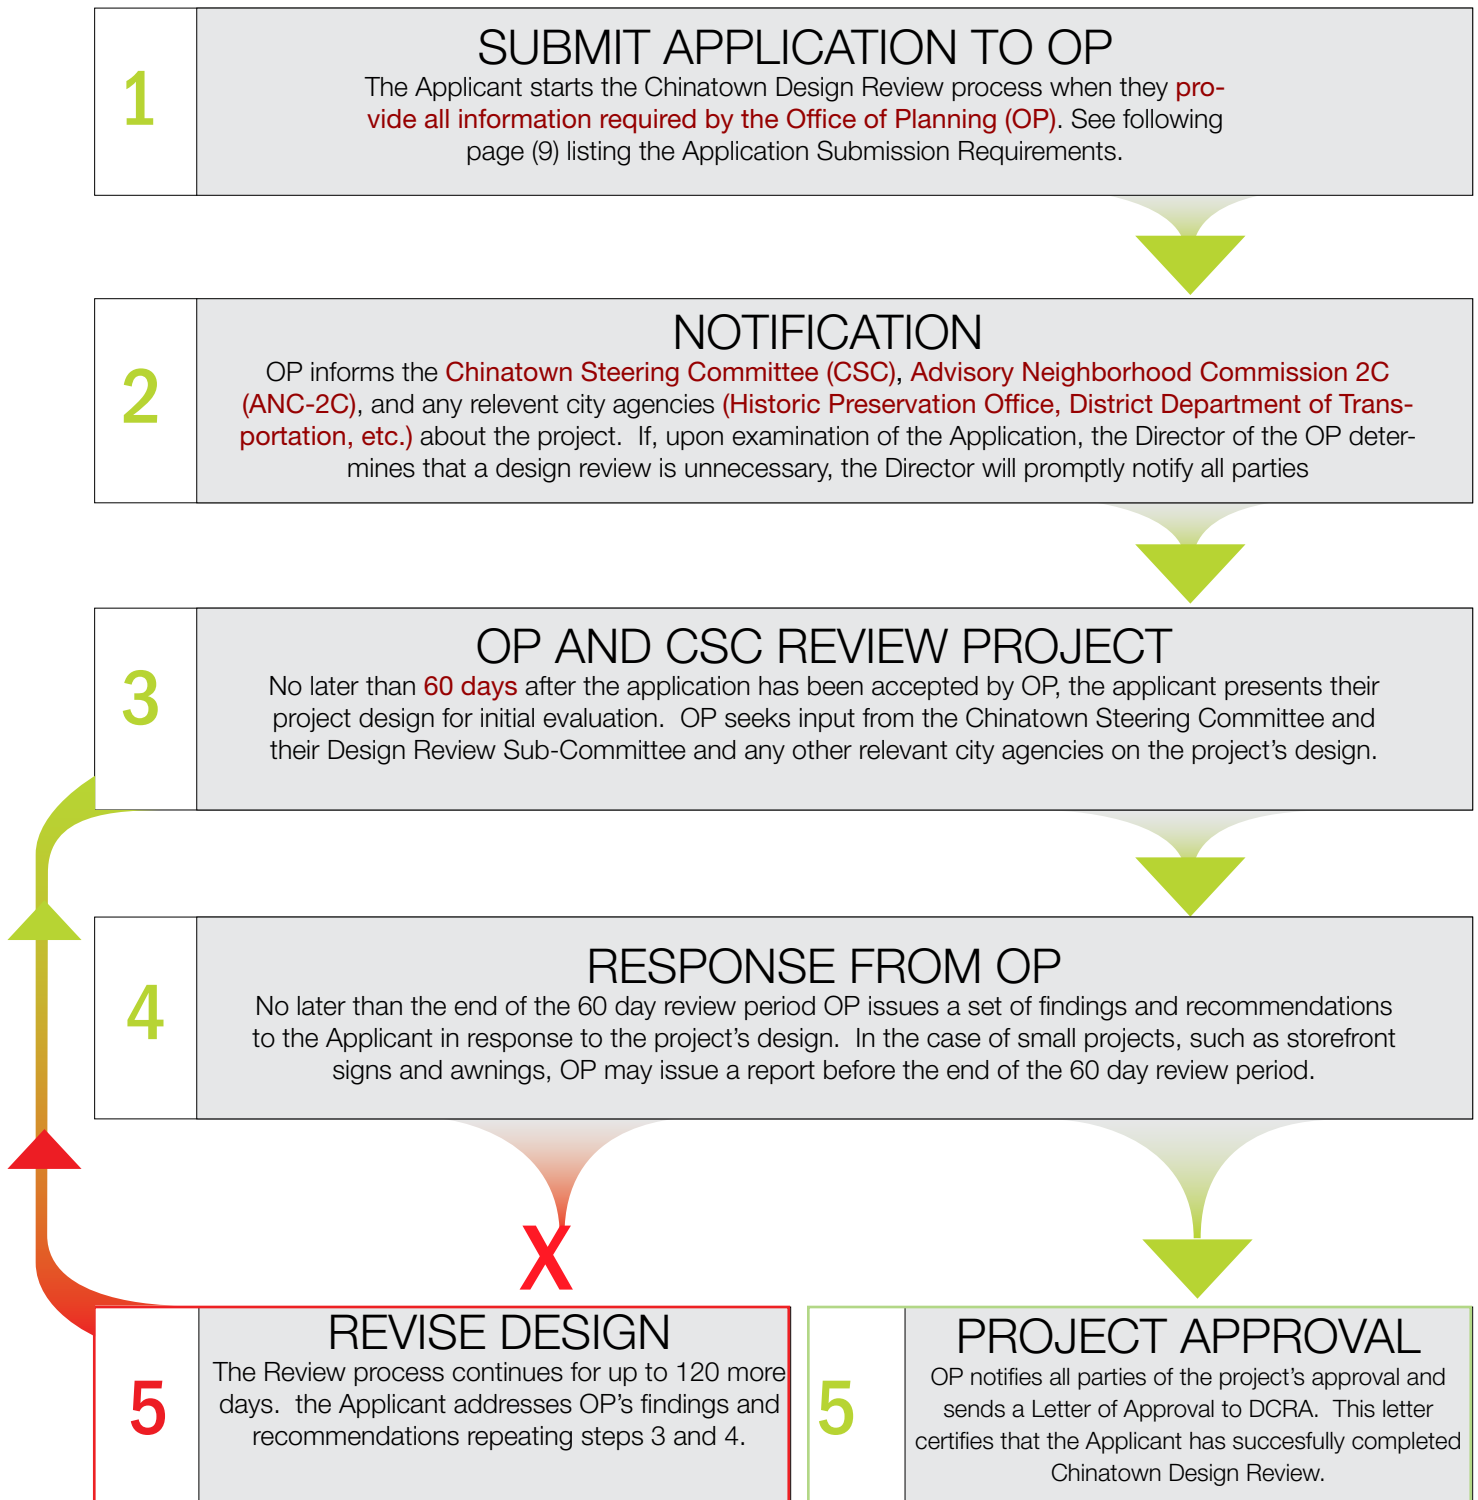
1

SUBMIT APPLICATION TO OP

The Applicant starts the Chinatown Design Review process when they provide all information required by the Office of Planning (OP). See following page (9) listing the Application Submission Requirements.

2

NOTIFICATION

OP informs the Chinatown Steering Committee (CSC), Advisory Neighborhood Commission 2C (ANC-2C), and any relevent city agencies (Historic Preservation Office, District Department of Transportation, etc.) about the project. If, upon examination of the Application, the Director of the OP determines that a design review is unnecessary, the Director will promptly notify all parties

3

OP AND CSC REVIEW PROJECT

No later than 60 days after the application has been accepted by OP, the applicant presents their project design for initial evaluation. OP seeks input from the Chinatown Steering Committee and their Design Review Sub-Committee and any other relevant city agencies on the project's design.

4

RESPONSE FROM OP

No later than the end of the 60 day review period OP issues a set of findings and recommendations to the Applicant in response to the project's design. In the case of small projects, such as storefront signs and awnings, OP may issue a report before the end of the 60 day review period.

X

5

REVISE DESIGN

The Review process continues for up to 120 more days. the Applicant addresses OP's findings and recommendations repeating steps 3 and 4.

5

PROJECT APPROVAL

OP notifies all parties of the project's approval and sends a Letter of Approval to DCRA. This letter certifies that the Applicant has succesfully completed Chinatown Design Review.